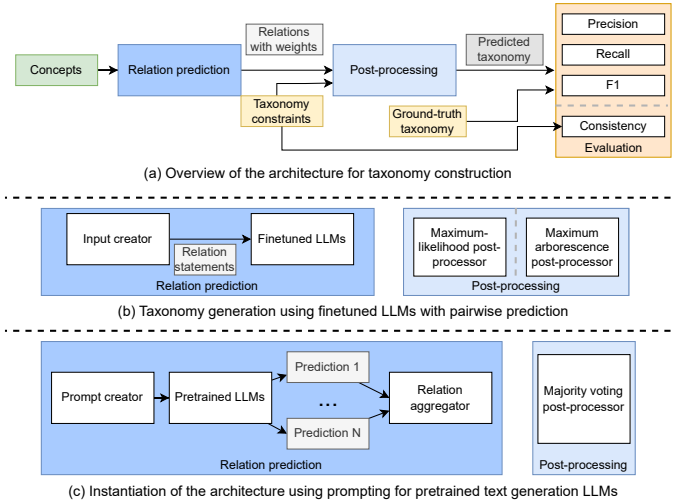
Concepts

Relation prediction

Relations with weights

Taxonomy constraints

Post-processing

Predicted taxonomy

Ground-truth taxonomy

Precision

Recall

F1

Consistency

Evaluation

(a) Overview of the architecture for taxonomy construction

Input creator

Relation statements

Finetuned LLMs

Relation prediction

Maximum-likelihood post-processor

Maximum arborescence post-processor

Post-processing

(b) Taxonomy generation using finetuned LLMs with pairwise prediction

Prompt creator

Pretrained LLMs

Prediction 1

...

Prediction N

Relation aggregator

Relation prediction

Majority voting post-processor

Post-processing

(c) Instantiation of the architecture using prompting for pretrained text generation LLMs